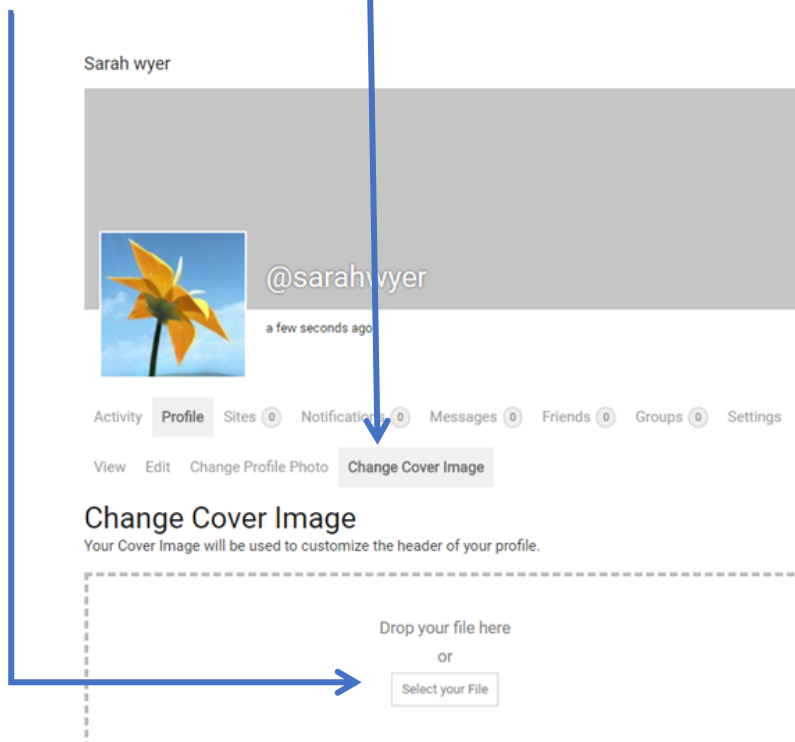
Sarah wyer

@sarahwyer

a few seconds ago

Activity Profile Sites 0 Notifications 0 Messages 0 Friends 0 Groups 0 Settings

View Edit Change Profile Photo Change Cover Image

Change Cover Image

Your Cover Image will be used to customize the header of your profile.

Drop your file here

or

Select your File